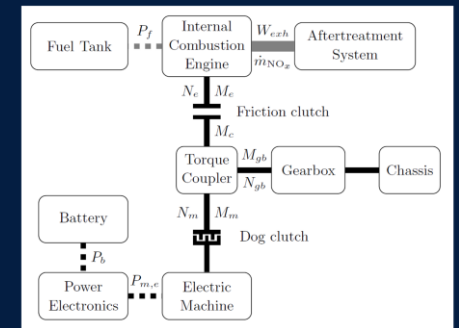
Fuel Tank

$P_f$

Internal Combustion Engine

$W_{exh}$

$\dot{m}_{\mathrm{NO}_x}$

Aftertreatment System

$N_e$ $M_e$

Friction clutch

$M_c$

Torque Coupler

$M_{gb}$

$N_{gb}$

Gearbox

Chassis

Battery

$N_m$ $M_m$

Dog clutch

$P_b$

Power Electronics

$P_{m,e}$

Electric Machine